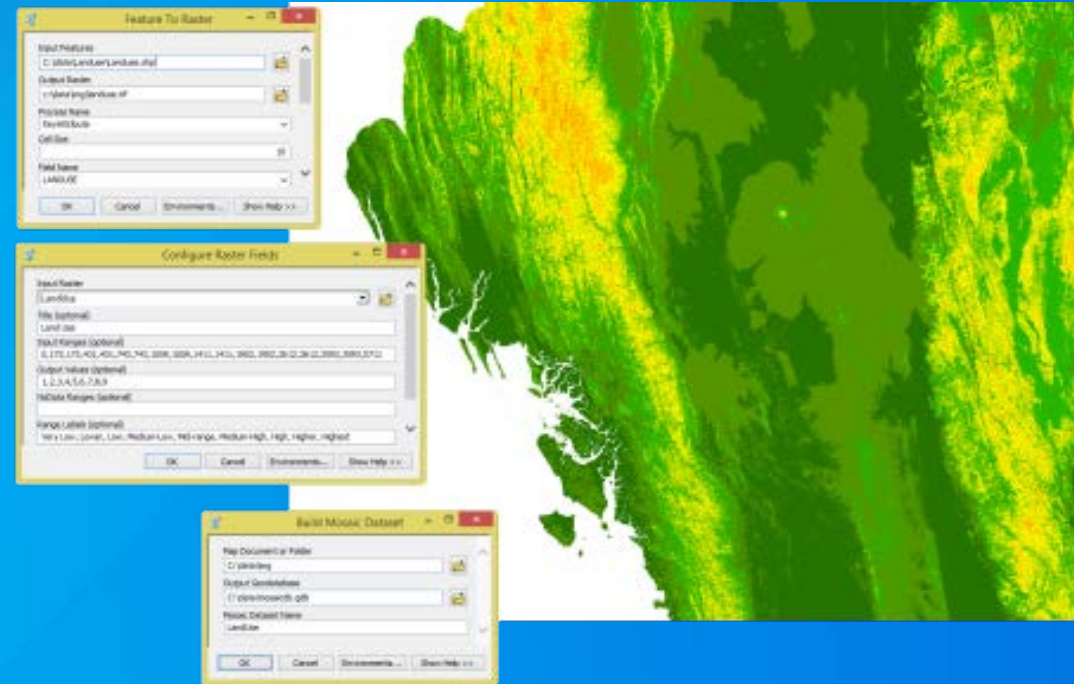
Feature To Raster

Input Features
C:\data\Landuse\Landuse.shp

Output Raster
c:\data\img\landuse.tif

Process Name
KeyAttribute

Cell Size
30

Field Name
LANDUSE

OK Cancel Environments... Show Help >>

Configure Raster Fields

Input Raster
LandUse

Title (optional)
Land Use

Input Ranges (optional)
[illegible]

Output Values (optional)
1,2,3,4,5,6,7,8,9

NoData Ranges (optional)

Range Labels (optional)
Very Low, Lower, Low, Medium-Low, Mid-range, Medium High, High, Higher, Highest

OK Cancel Environments... Show Help >>

Build Mosaic Dataset

Map Document or Folder
C:\data\img

Output Geodatabase
C:\data\mosaic.gdb

Mosaic Dataset Name
LandUse

OK Cancel Environments... Show Help >>